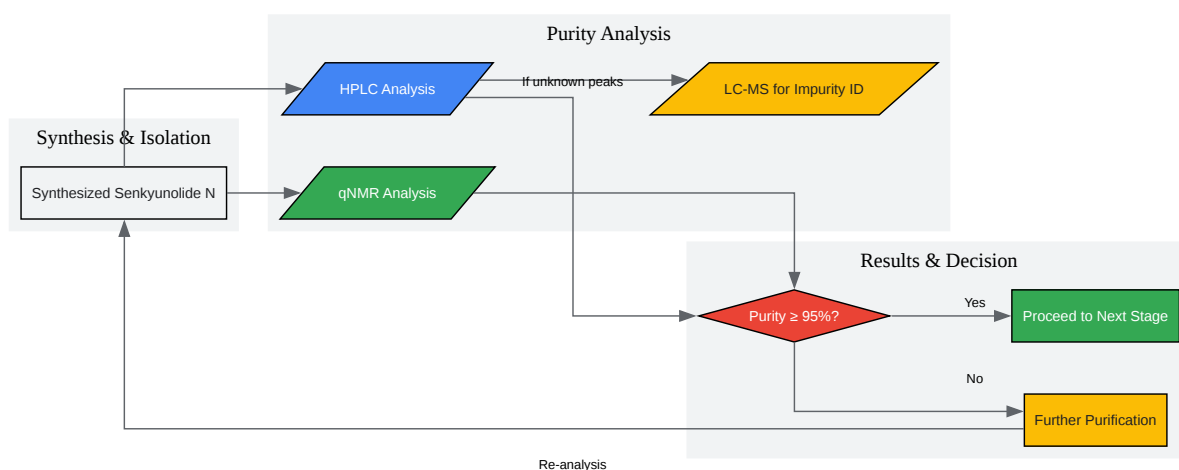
Purity Analysis

Synthesis & Isolation

Synthesized Senkyunolide N

HPLC Analysis

If unknown peaks

LC-MS for Impurity ID

qNMR Analysis

Results & Decision

Purity ≥ 95%?

Yes

Proceed to Next Stage

No

Further Purification

Re-analysis